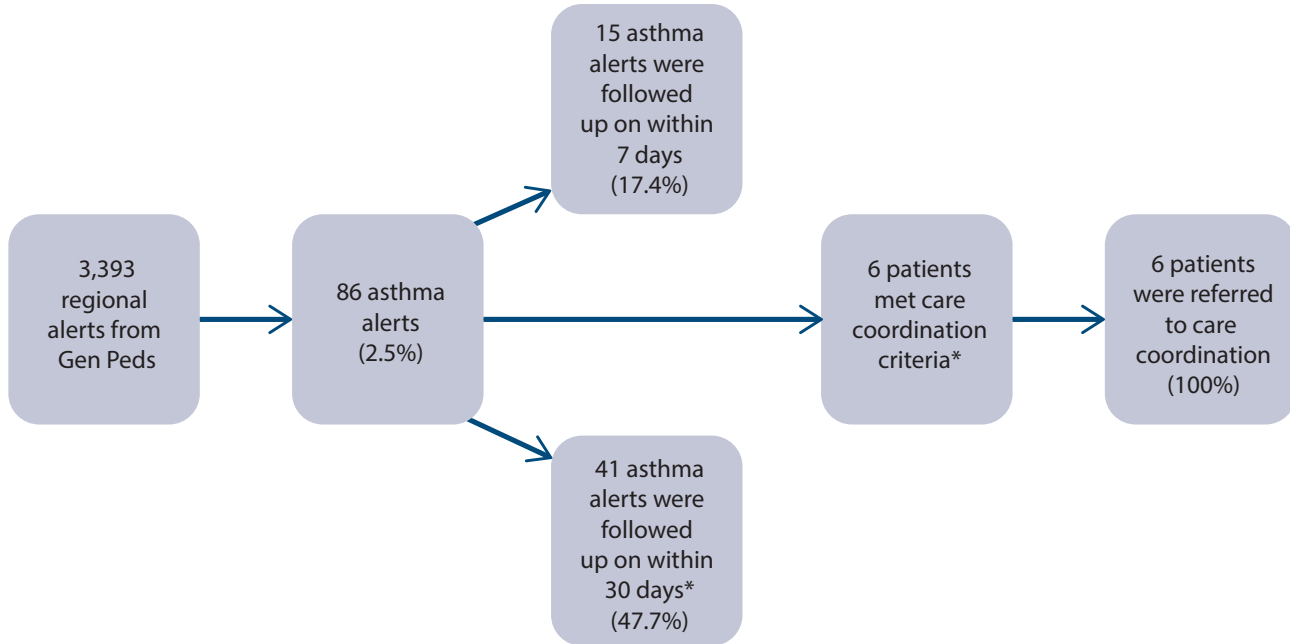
15 asthma alerts were followed up on within 7 days (17.4%)

3,393 regional alerts from Gen Peds

86 asthma alerts (2.5%)

6 patients met care coordination criteria*

6 patients were referred to care coordination (100%)

41 asthma alerts were followed up on within 30 days* (47.7%)